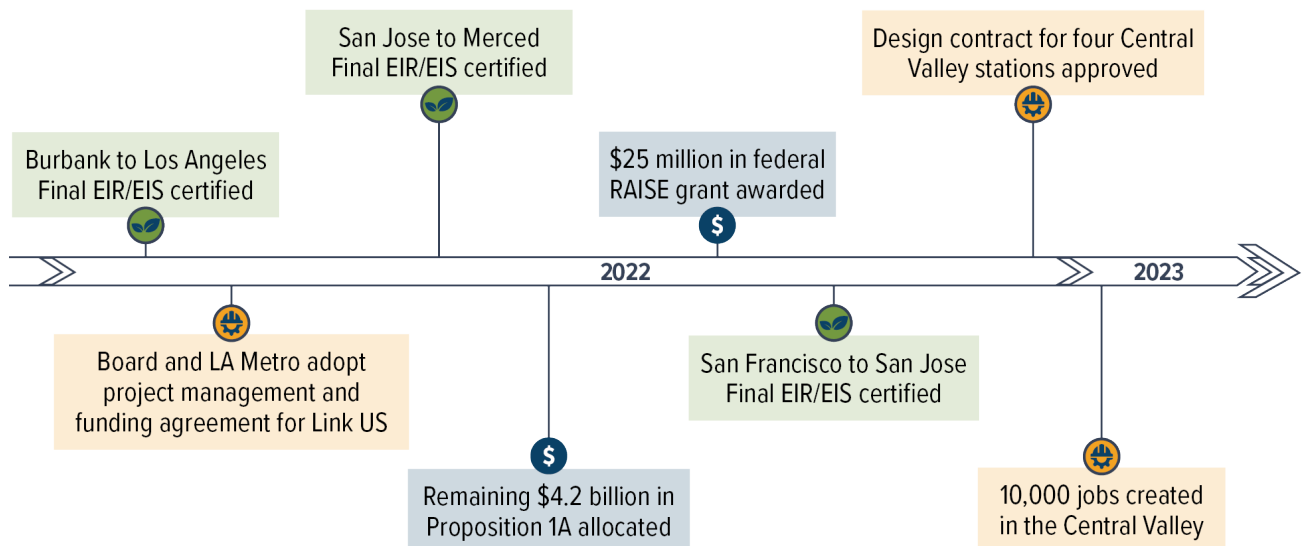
San Jose to Merced Final EIR/EIS certified

Design contract for four Central Valley stations approved

Burbank to Los Angeles Final EIR/EIS certified

$25 million in federal RAISE grant awarded

$

2022

2023

Board and LA Metro adopt project management and funding agreement for Link US

San Francisco to San Jose Final EIR/EIS certified

$

Remaining $4.2 billion in Proposition 1A allocated

10,000 jobs created in the Central Valley